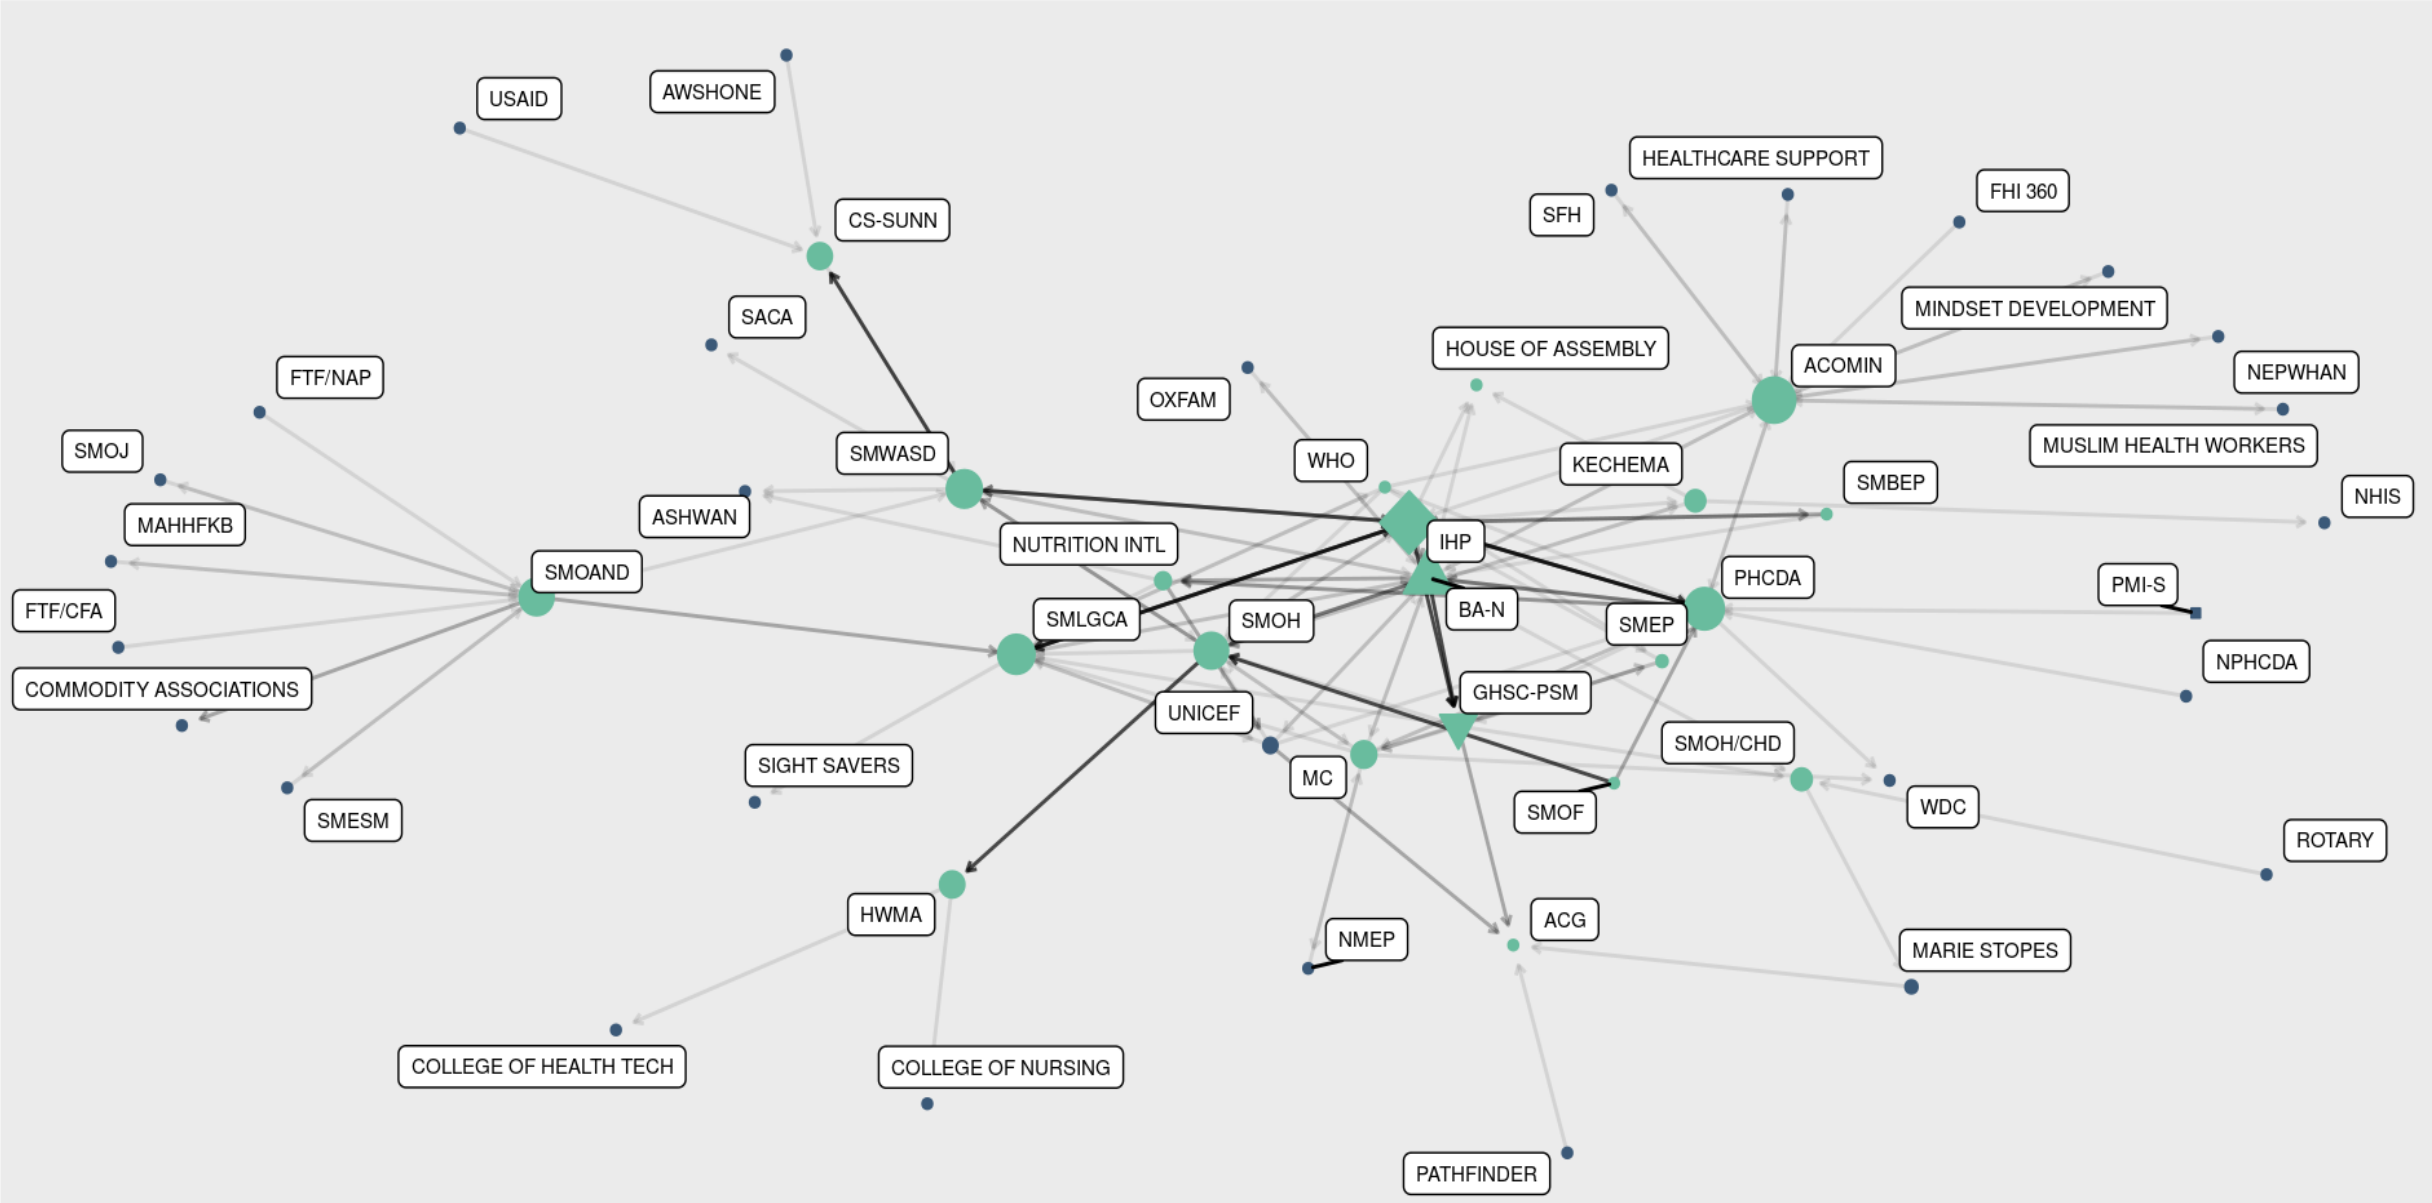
USAID
AWSHONE
CS-SUNN
SACA
FTF/NAP
SMOJ
MAHHFKB
SMOAND
FTF/CFA
COMMODITY ASSOCIATIONS
SMESM
SMWASD
ASHWAN
NUTRITION INTL
SMLGCA
SIGHT SAVERS
HWMA
COLLEGE OF HEALTH TECH
COLLEGE OF NURSING
OXFAM
WHO
SMOH
UNICEF
MC
NMEP
PATHFINDER
ACG
SMOF
GHSC-PSM
BA-N
IHP
HOUSE OF ASSEMBLY
KECHEMA
SFH
HEALTHCARE SUPPORT
FHI 360
MINDSET DEVELOPMENT
ACOMIN
NEPWHAN
MUSLIM HEALTH WORKERS
SMBEP
NHIS
PHCDA
SMEP
PMI-S
NPHCDA
SMOH/CHD
WDC
ROTARY
MARIE STOPES